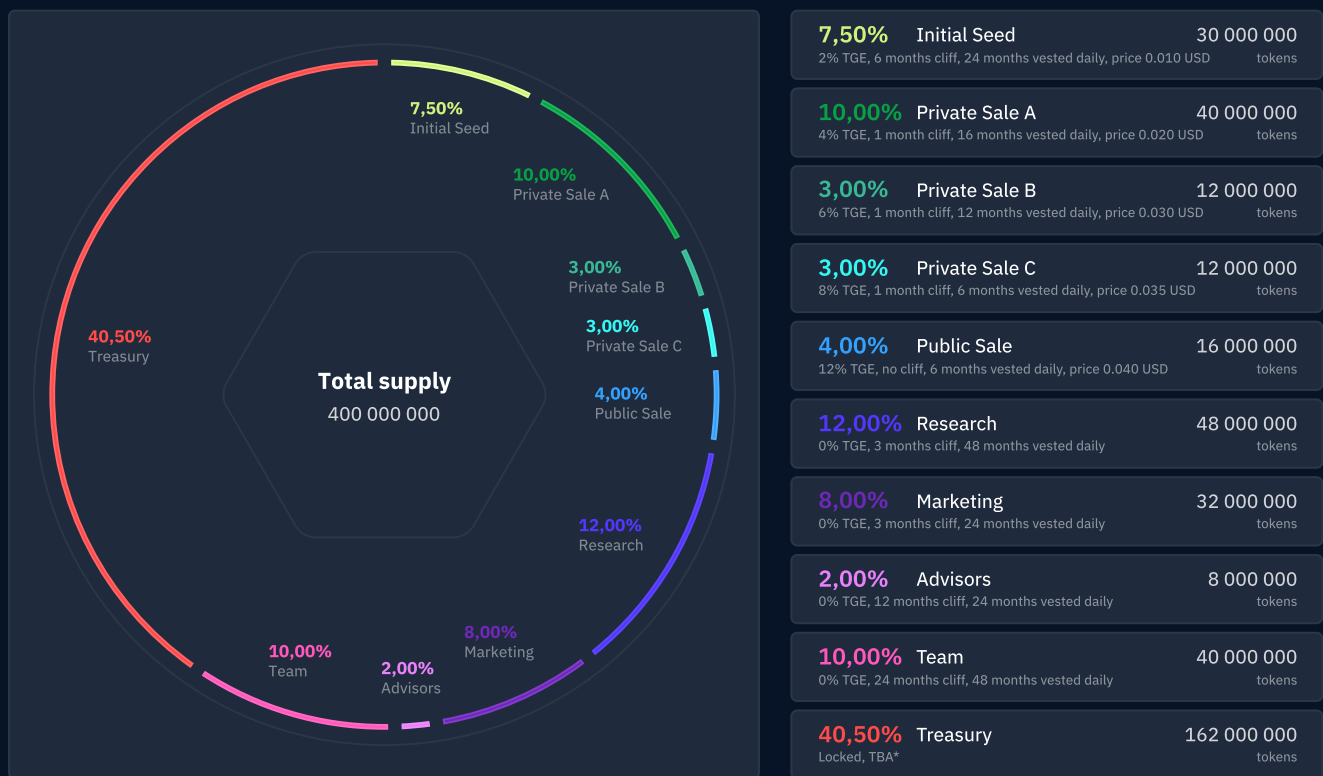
7,50%
Initial Seed

10,00%
Private Sale A

3,00%
Private Sale B

3,00%
Private Sale C

4,00%
Public Sale

40,50%
Treasury

Total supply
400 000 000

12,00%
Research

8,00%
Marketing

10,00%
Team

2,00%
Advisors

7,50% Initial Seed 30 000 000
2% TGE, 6 months cliff, 24 months vested daily, price 0.010 USD tokens

10,00% Private Sale A 40 000 000
4% TGE, 1 month cliff, 16 months vested daily, price 0.020 USD tokens

3,00% Private Sale B 12 000 000
6% TGE, 1 month cliff, 12 months vested daily, price 0.030 USD tokens

3,00% Private Sale C 12 000 000
8% TGE, 1 month cliff, 6 months vested daily, price 0.035 USD tokens

4,00% Public Sale 16 000 000
12% TGE, no cliff, 6 months vested daily, price 0.040 USD tokens

12,00% Research 48 000 000
0% TGE, 3 months cliff, 48 months vested daily tokens

8,00% Marketing 32 000 000
0% TGE, 3 months cliff, 24 months vested daily tokens

2,00% Advisors 8 000 000
0% TGE, 12 months cliff, 24 months vested daily tokens

10,00% Team 40 000 000
0% TGE, 24 months cliff, 48 months vested daily tokens

40,50% Treasury 162 000 000
Locked, TBA* tokens